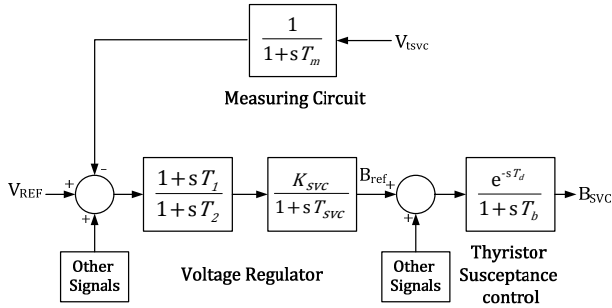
$\frac{1}{1+sT_m}$

$V_{tsvc}$

Measuring Circuit

$V_{REF}$

+

-

+

$\frac{1+sT_1}{1+sT_2}$

$\frac{K_{svc}}{1+sT_{svc}}$

$B_{ref}$

+

+

$\frac{e^{-sT_d}}{1+sT_b}$

$B_{SVC}$

Other Signals

Voltage Regulator

Other Signals

Thyristor Susceptance control